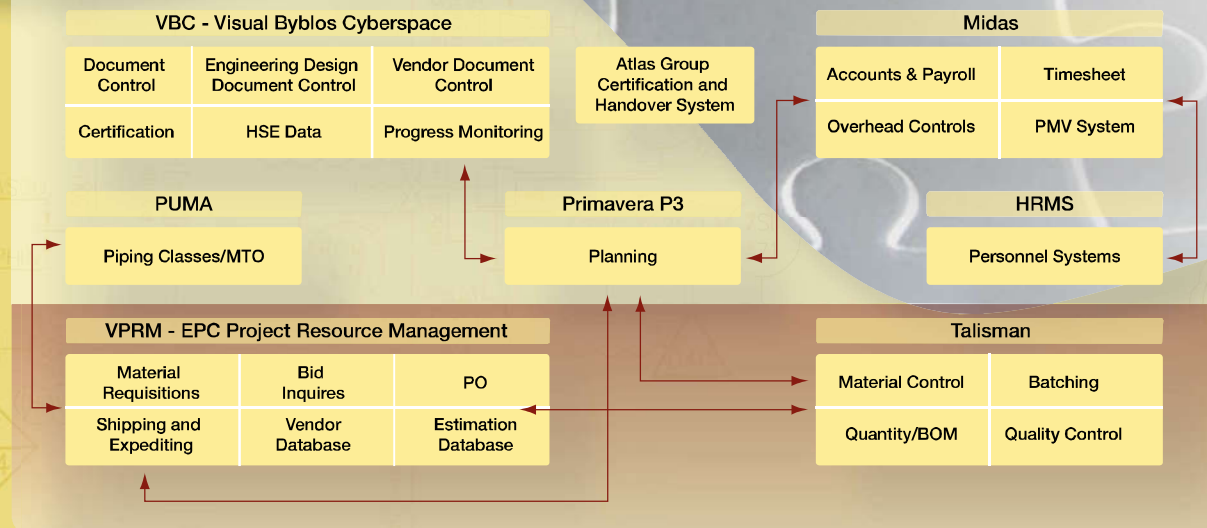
VBC - Visual Byblos Cyberspace

| Document Control | Engineering Design Document Control | Vendor Document Control |
|---|---|---|
| Certification | HSE Data | Progress Monitoring |

Atlas Group Certification and Handover System

Midas

| Accounts & Payroll | Timesheet |
|---|---|
| Overhead Controls | PMV System |

PUMA

Piping Classes/MTO

Primavera P3

Planning

HRMS

Personnel Systems

VPRM - EPC Project Resource Management

| Material Requisitions | Bid Inquires | PO |
|---|---|---|
| Shipping and Expediting | Vendor Database | Estimation Database |

Talisman

| Material Control | Batching |
|---|---|
| Quantity/BOM | Quality Control |